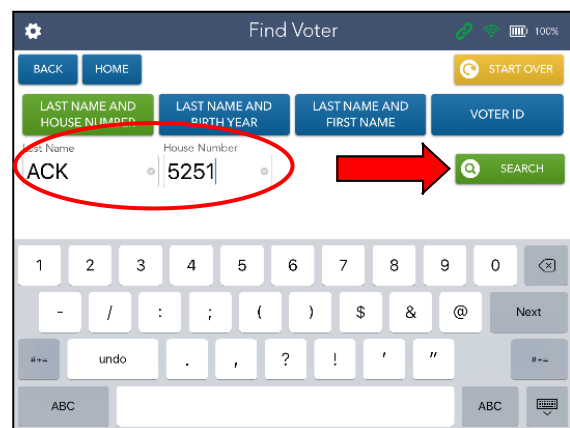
Find Voter
100%

BACK HOME START OVER

LAST NAME AND HOUSE NUMBER
LAST NAME AND BIRTH YEAR
LAST NAME AND FIRST NAME
VOTER ID

Last Name
ACK
House Number
5251

SEARCH

1 2 3 4 5 6 7 8 9 0
- / : ; ( ) $ & @ Next
#+= undo . , ? ! ' " #+=
ABC ABC